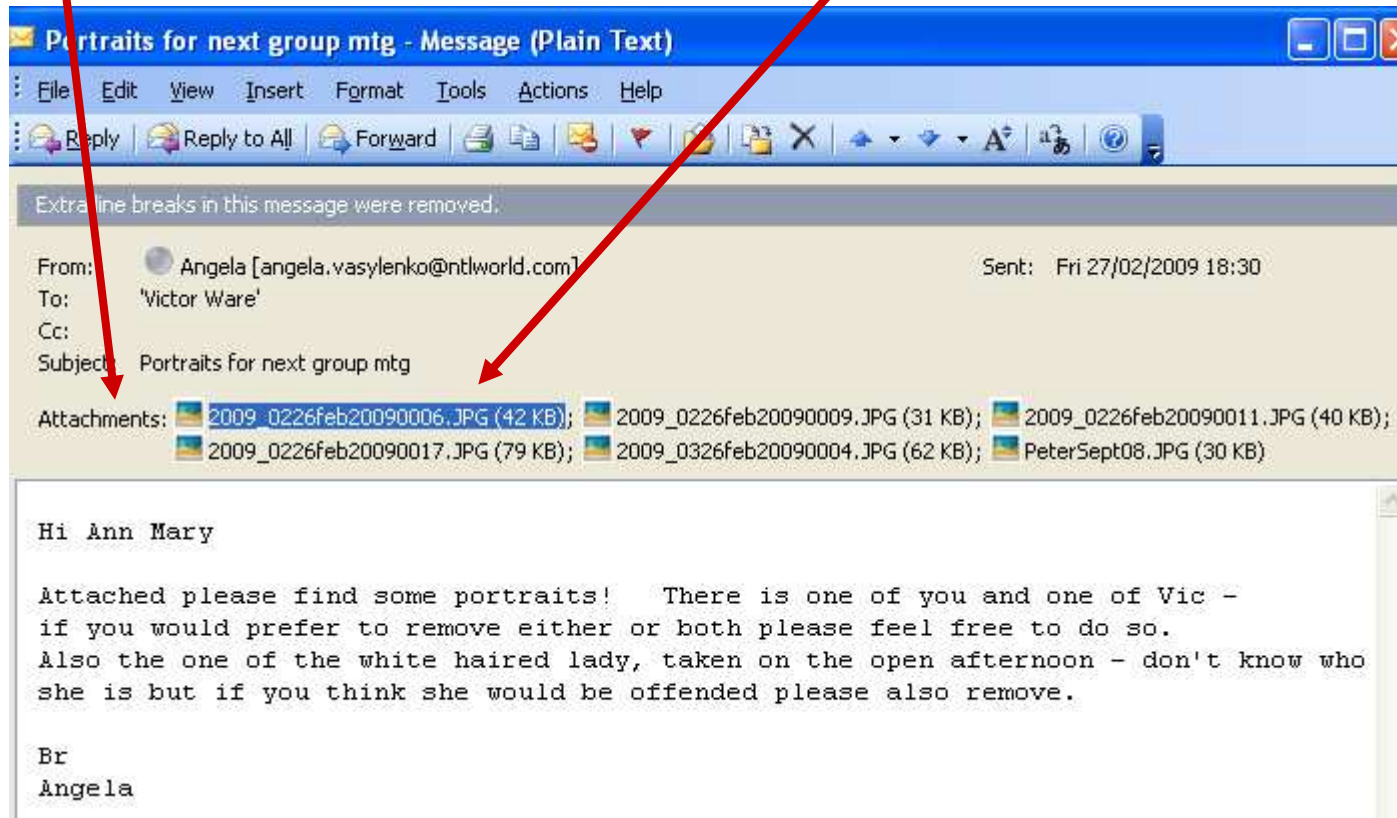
Portraits for next group mtg - Message (Plain Text)

File Edit View Insert Format Tools Actions Help

Reply | Reply to All | Forward

Extra line breaks in this message were removed.

From: Angela [angela.vasylenko@ntlworld.com]
Sent: Fri 27/02/2009 18:30
To: 'Victor Ware'
Cc:
Subject: Portraits for next group mtg
Attachments: 2009_0226feb20090006.JPG (42 KB); 2009_0226feb20090009.JPG (31 KB); 2009_0226feb20090011.JPG (40 KB); 2009_0226feb20090017.JPG (79 KB); 2009_0326feb20090004.JPG (62 KB); PeterSept08.JPG (30 KB)

Hi Ann Mary

Attached please find some portraits! There is one of you and one of Vic - if you would prefer to remove either or both please feel free to do so. Also the one of the white haired lady, taken on the open afternoon - don't know who she is but if you think she would be offended please also remove.

Br
Angela